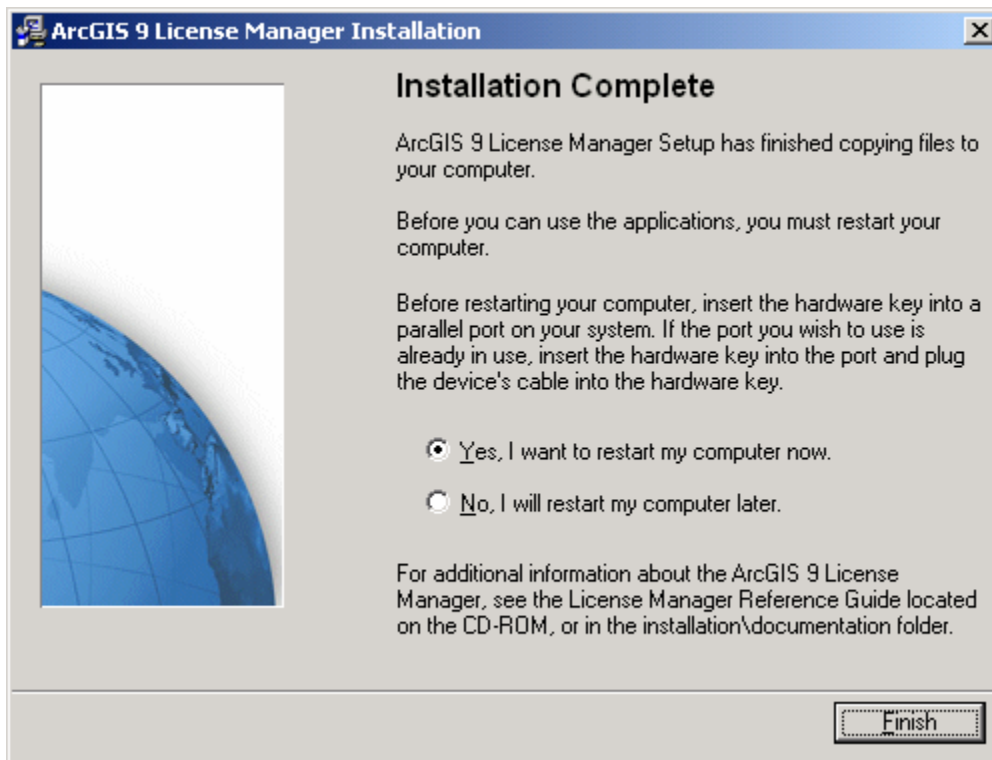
ArcGIS 9 License Manager Installation

Installation Complete

ArcGIS 9 License Manager Setup has finished copying files to your computer.

Before you can use the applications, you must restart your computer.

Before restarting your computer, insert the hardware key into a parallel port on your system. If the port you wish to use is already in use, insert the hardware key into the port and plug the device's cable into the hardware key.

Yes, I want to restart my computer now.

No, I will restart my computer later.

For additional information about the ArcGIS 9 License Manager, see the License Manager Reference Guide located on the CD-ROM, or in the installation\documentation folder.

Finish